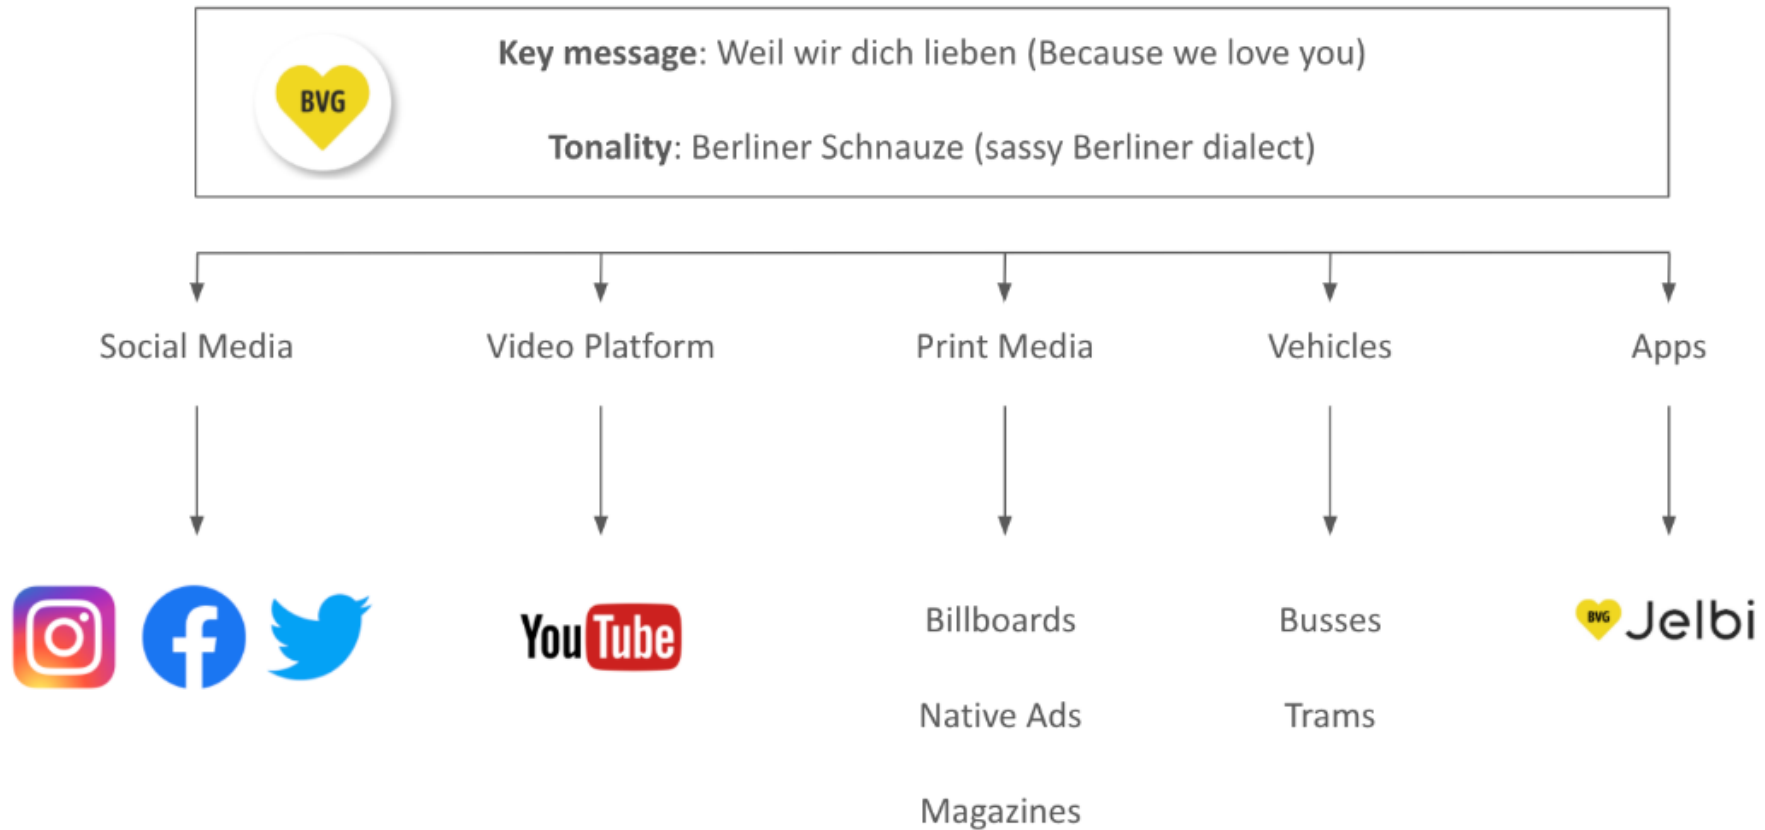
BVG

**Key message**: Weil wir dich lieben (Because we love you)

**Tonality**: Berliner Schnauze (sassy Berliner dialect)

Social Media

Video Platform

Print Media

Vehicles

Apps

YouTube

Billboards

Native Ads

Magazines

Busses

Trams

BVG Jelbi